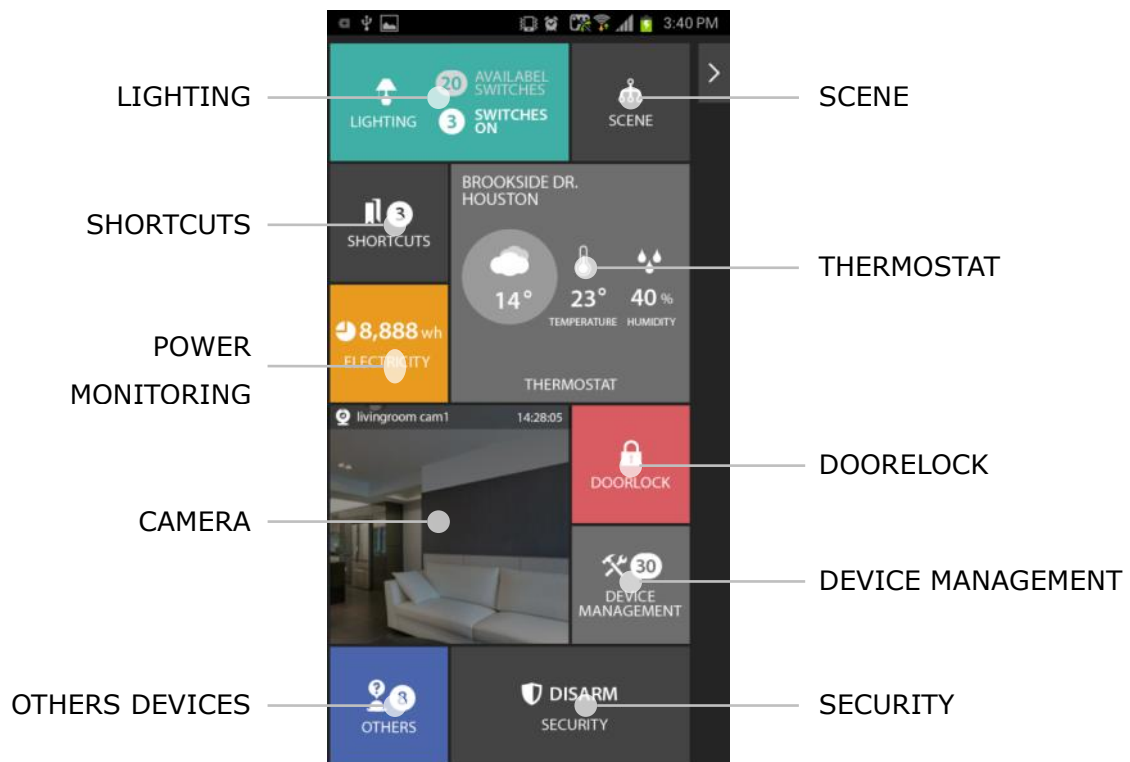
3:40 PM

LIGHTING

20 AVAILABEL SWITCHES
3 SWITCHES ON
LIGHTING

SCENE

SCENE

SHORTCUTS

3
SHORTCUTS

BROOKSIDE DR.
HOUSTON

14°
23°
40 %
TEMPERATURE HUMIDITY
THERMOSTAT

THERMOSTAT

POWER MONITORING

8,888 wh
ELECTRICITY

livingroom cam1 14:28:05

CAMERA

DOORLOCK

DOORELOCK

30
DEVICE MANAGEMENT

DEVICE MANAGEMENT

OTHERS DEVICES

3
OTHERS

DISARM
SECURITY

SECURITY